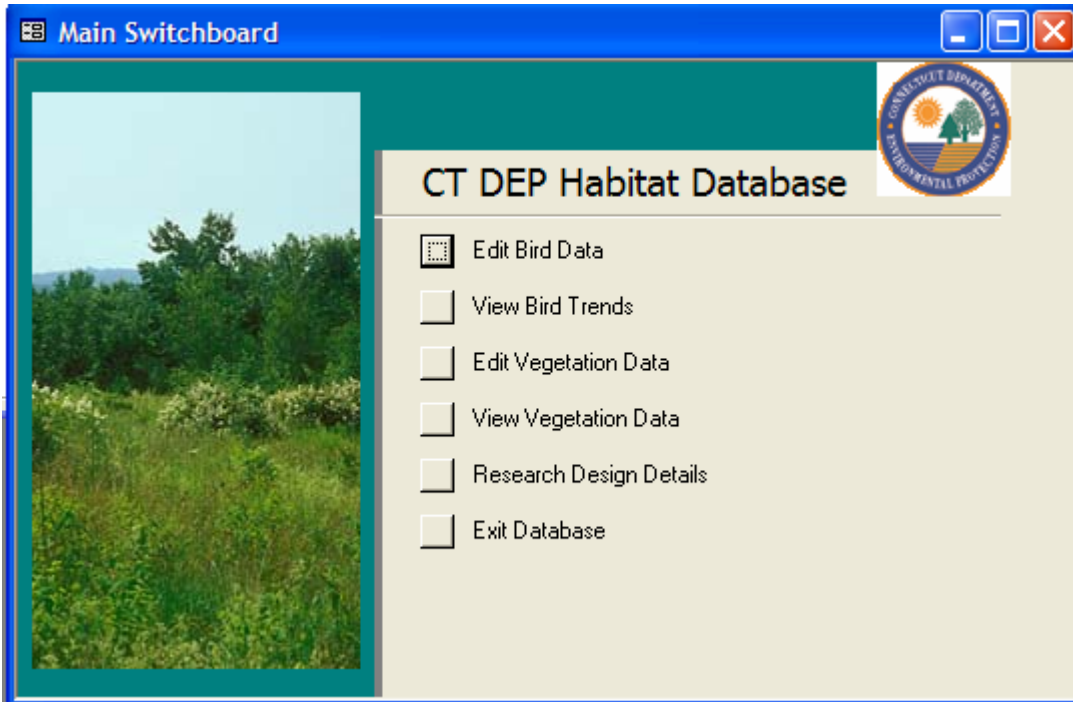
Main Switchboard

CONNECTICUT DEPARTMENT ENVIRONMENTAL PROTECTION

CT DEP Habitat Database

Edit Bird Data

View Bird Trends

Edit Vegetation Data

View Vegetation Data

Research Design Details

Exit Database